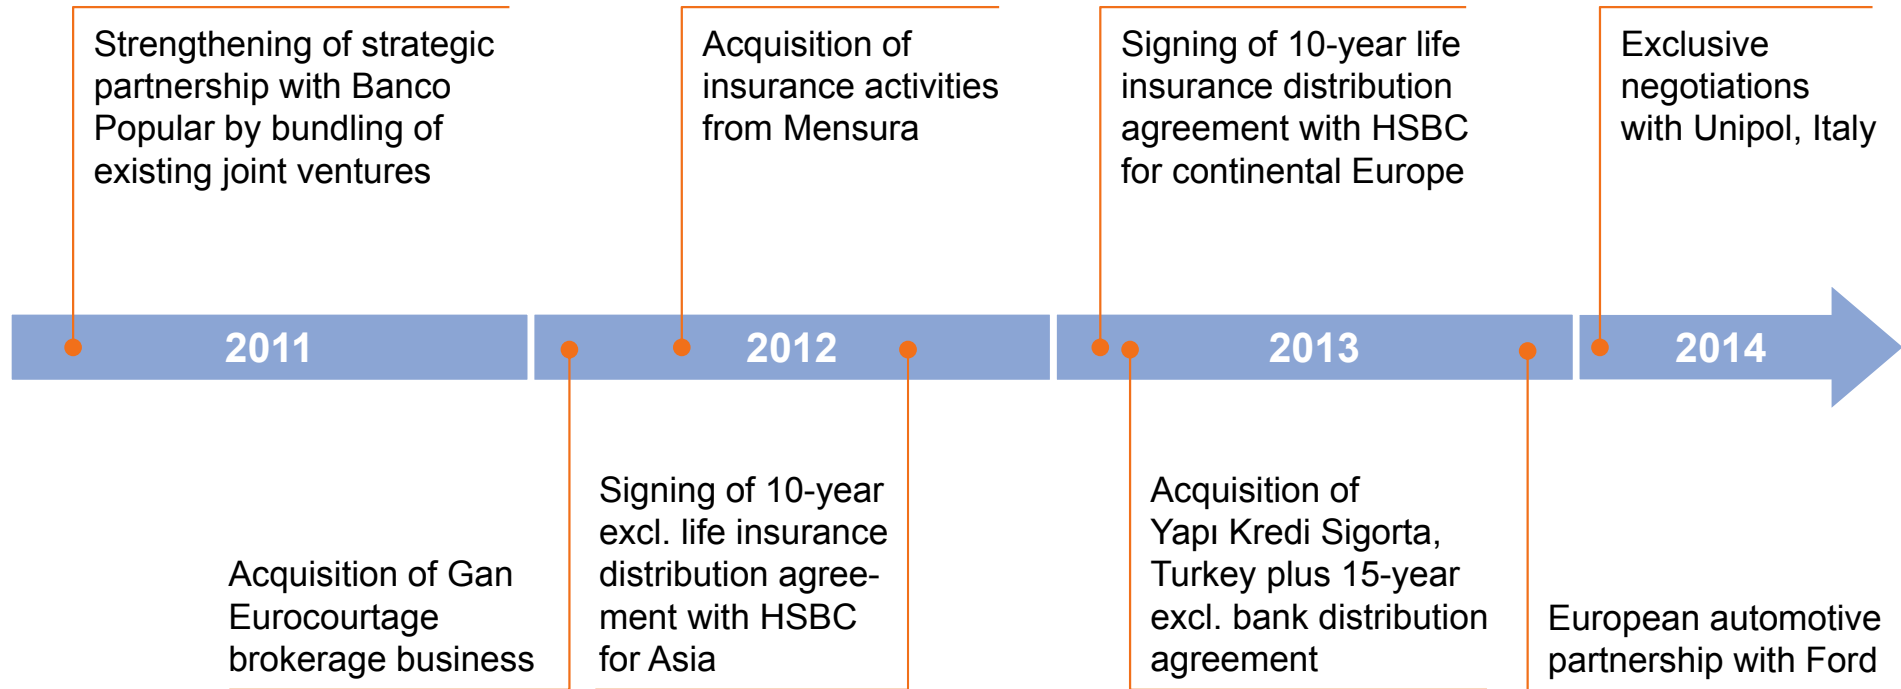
Strengthening of strategic partnership with Banco Popular by bundling of existing joint ventures

Acquisition of insurance activities from Mensura

Signing of 10-year life insurance distribution agreement with HSBC for continental Europe

Exclusive negotiations with Unipol, Italy

2011

2012

2013

2014

Acquisition of Gan Eurocourtage brokerage business

Signing of 10-year excl. life insurance distribution agreement with HSBC for Asia

Acquisition of Yapı Kredi Sigorta, Turkey plus 15-year excl. bank distribution agreement

European automotive partnership with Ford